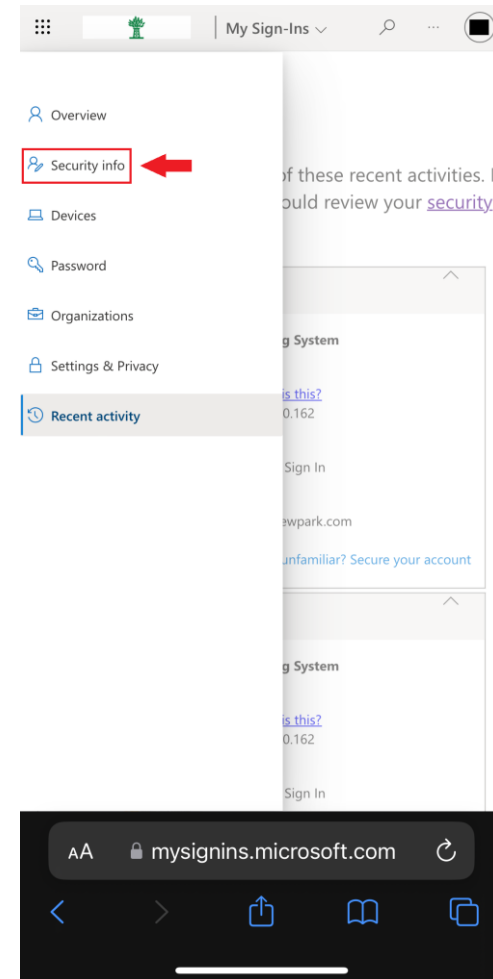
My Sign-Ins

Overview

Security info

Devices

Password

Organizations

Settings & Privacy

Recent activity

of these recent activities. I
ould review your security

g System

is this?
0.162

Sign In

ewpark.com

unfamiliar? Secure your account

g System

is this?
0.162

Sign In

AA mysignins.microsoft.com